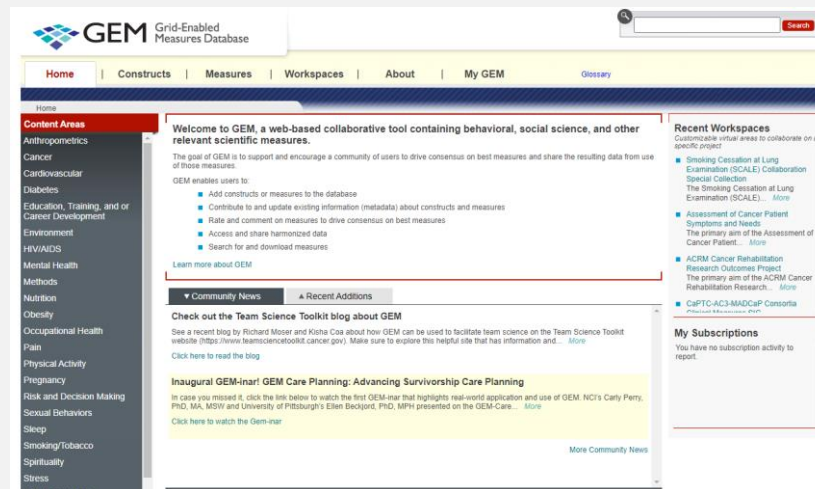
GEM Grid-Enabled Measures Database

Search

Home | Constructs | Measures | Workspaces | About | My GEM Glossary

Home

Content Areas
Anthropometrics
Cancer
Cardiovascular
Diabetes
Education, Training, and or Career Development
Environment
HIV/AIDS
Mental Health
Methods
Nutrition
Obesity
Occupational Health
Pain
Physical Activity
Pregnancy
Risk and Decision Making
Sexual Behaviors
Sleep
Smoking/Tobacco
Spirituality
Stress

Welcome to GEM, a web-based collaborative tool containing behavioral, social science, and other relevant scientific measures.

The goal of GEM is to support and encourage a community of users to drive consensus on best measures and share the resulting data from use of those measures.

GEM enables users to:

Add constructs or measures to the database
Contribute to and update existing information (metadata) about constructs and measures
Rate and comment on measures to drive consensus on best measures
Access and share harmonized data
Search for and download measures

Learn more about GEM

▾ Community News ▴ Recent Additions

Check out the Team Science Toolkit blog about GEM

See a recent blog by Richard Moser and Kisha Coa about how GEM can be used to facilitate team science on the Team Science Toolkit website (https://www.teamsciencetoolkit.cancer.gov). Make sure to explore this helpful site that has information and... More

Click here to read the blog

Inaugural GEM-inar! GEM Care Planning: Advancing Survivorship Care Planning

In case you missed it, click the link below to watch the first GEM-inar that highlights real-world application and use of GEM. NCI's Carly Perry, PhD, MA, MSW and University of Pittsburgh's Ellen Beckjord, PhD, MPH presented on the GEM-Care... More

Click here to watch the Gem-inar

More Community News

Recent Workspaces
Customizable virtual areas to collaborate on a specific project

Smoking Cessation at Lung Examination (SCALE) Collaboration Special Collection
The Smoking Cessation at Lung Examination (SCALE)... More

Assessment of Cancer Patient Symptoms and Needs
The primary aim of the Assessment of Cancer Patient... More

ACRM Cancer Rehabilitation Research Outcomes Project
The primary aim of the ACRM Cancer Rehabilitation Research... More

CaPTC-AC3-MADCaP Consortia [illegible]

My Subscriptions
You have no subscription activity to report.